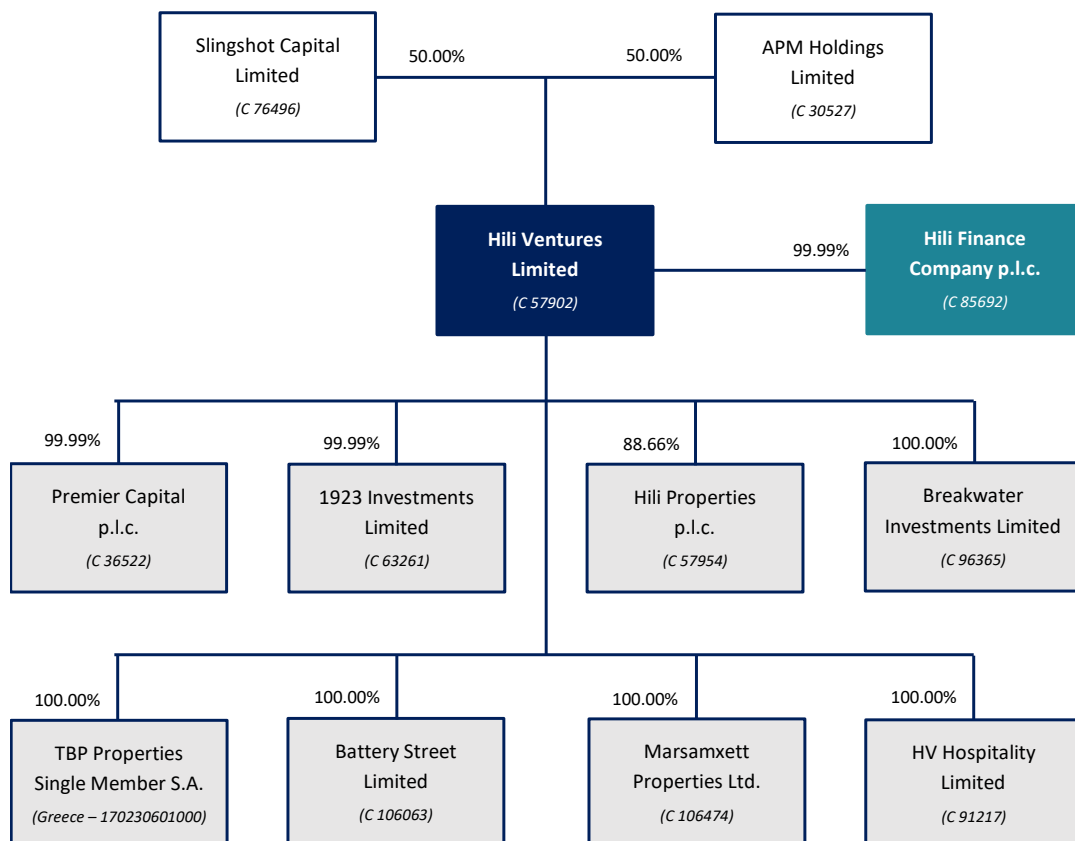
Slingshot Capital Limited
(C 76496)

50.00%

50.00%

APM Holdings Limited
(C 30527)

Hili Ventures Limited
(C 57902)

99.99%

Hili Finance Company p.l.c.
(C 85692)

99.99%

Premier Capital p.l.c.
(C 36522)

99.99%

1923 Investments Limited
(C 63261)

88.66%

Hili Properties p.l.c.
(C 57954)

100.00%

Breakwater Investments Limited
(C 96365)

100.00%

TBP Properties Single Member S.A.
(Greece – 170230601000)

100.00%

Battery Street Limited
(C 106063)

100.00%

Marsamxett Properties Ltd.
(C 106474)

100.00%

HV Hospitality Limited
(C 91217)